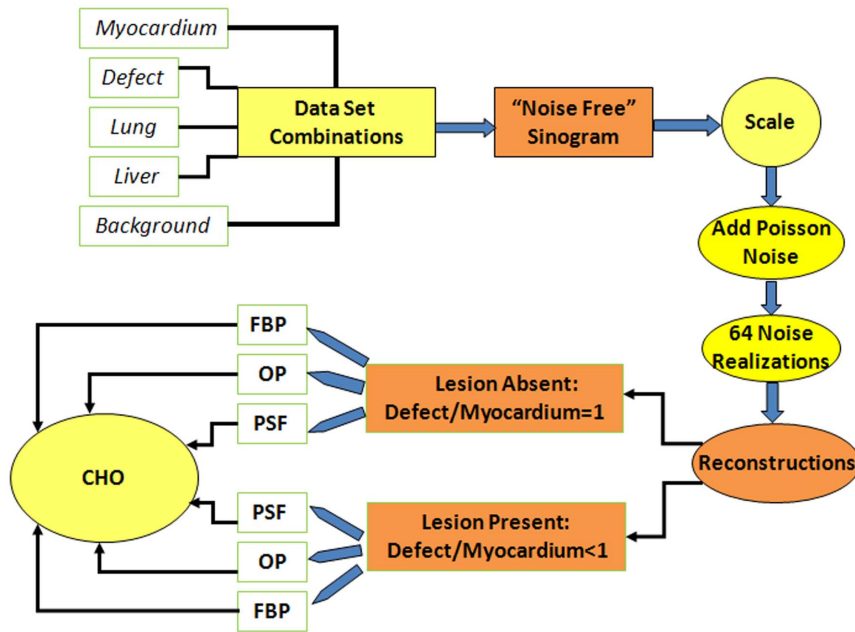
Myocardium

Defect

Lung

Liver

Background

Data Set Combinations

“Noise Free” Sinogram

Scale

Add Poisson Noise

64 Noise Realizations

Reconstructions

Lesion Absent: Defect/Myocardium=1

Lesion Present: Defect/Myocardium<1

FBP

OP

PSF

PSF

OP

FBP

CHO